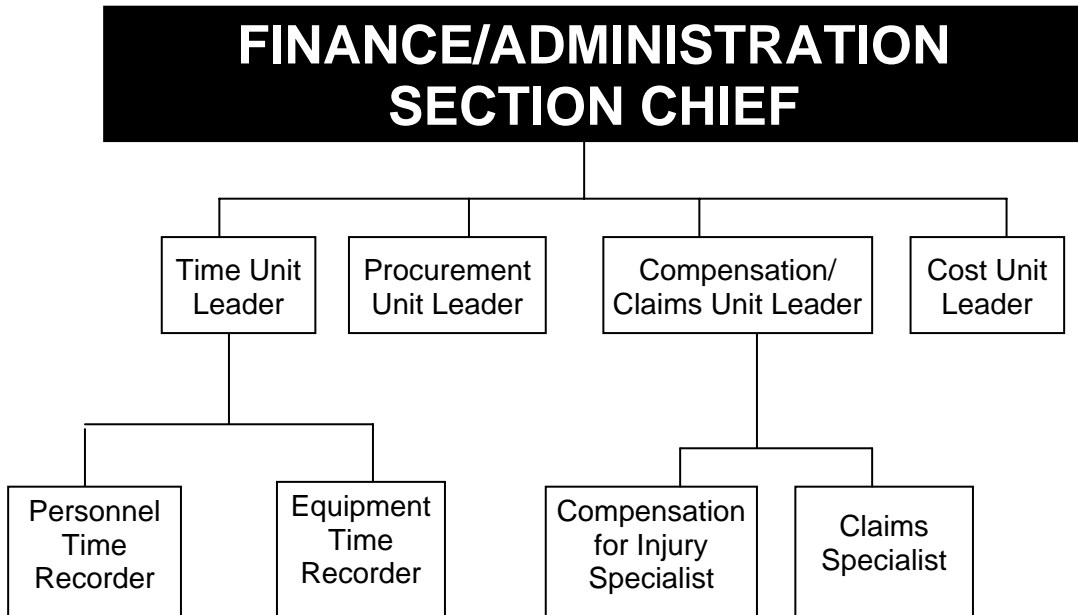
FINANCE/ADMINISTRATION SECTION CHIEF

Time Unit Leader

Procurement Unit Leader

Compensation/ Claims Unit Leader

Cost Unit Leader

Personnel Time Recorder

Equipment Time Recorder

Compensation for Injury Specialist

Claims Specialist